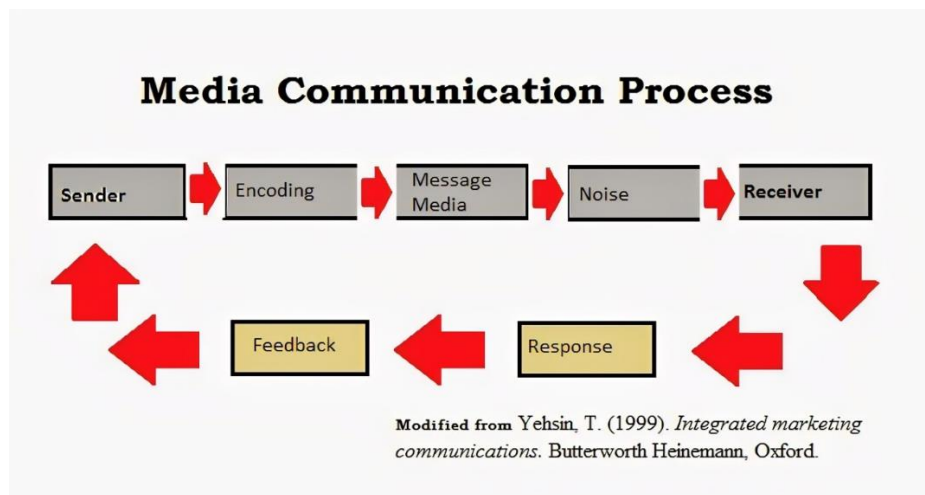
Media Communication Process

Sender

Encoding

Message Media

Noise

Receiver

Response

Feedback

Modified from Yehsin, T. (1999). *Integrated marketing communications*. Butterworth Heinemann, Oxford.